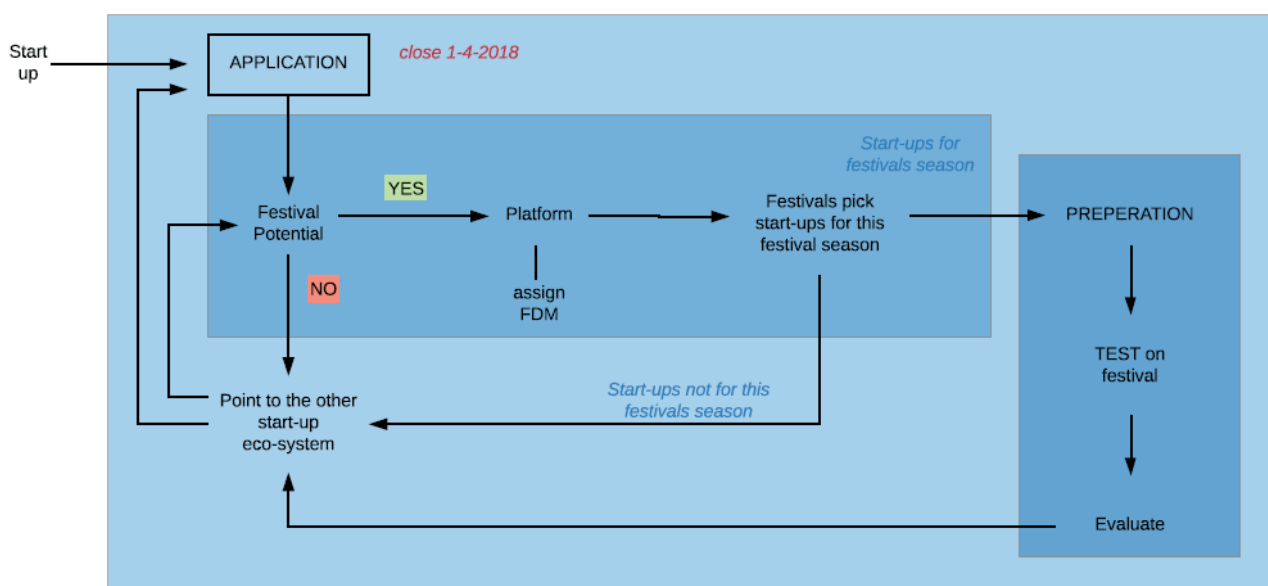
Start up

APPLICATION

close 1-4-2018

Start-ups for festivals season

Festival Potential

YES

Platform

assign FDM

Festivals pick start-ups for this festival season

PREPERATION

NO

TEST on festival

Point to the other start-up eco-system

Start-ups not for this festivals season

Evaluate